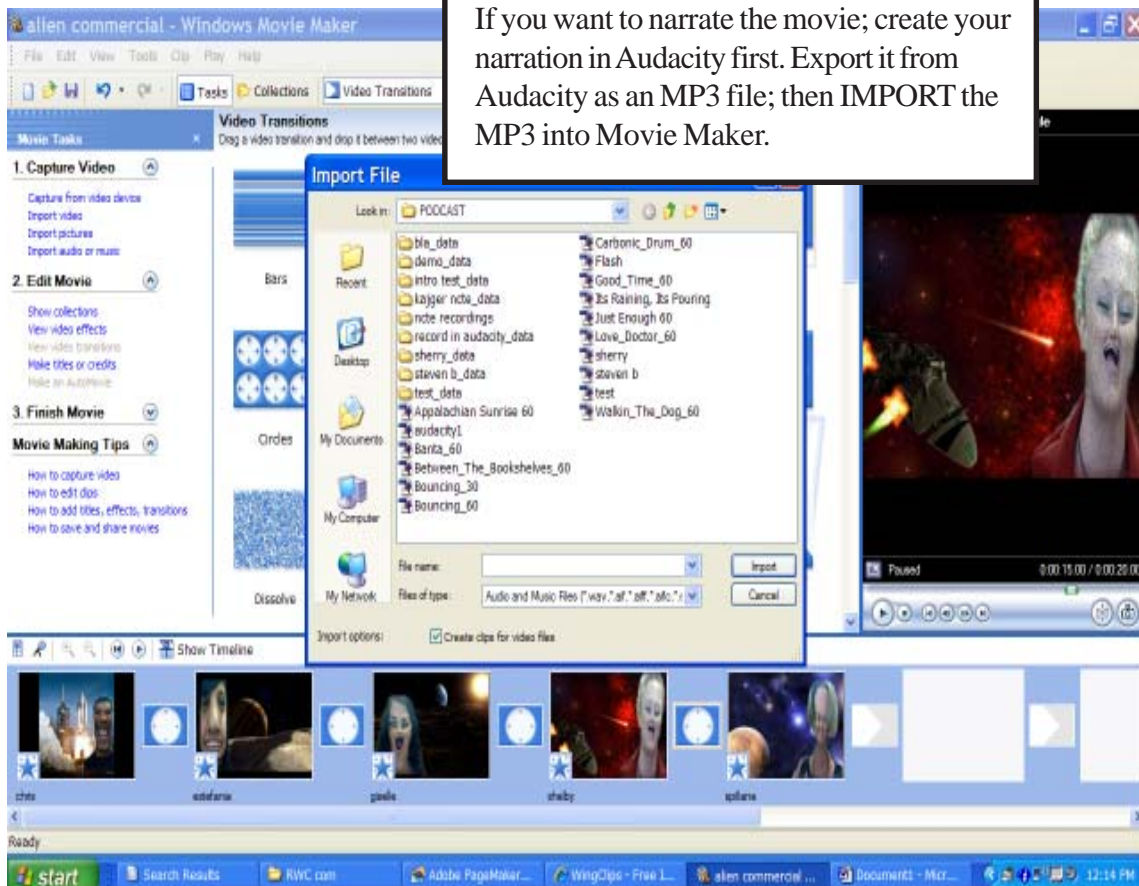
alien commercial - Windows Movie Maker

File Edit View Tools Clip Play Help

Tasks Collections Video Transitions

If you want to narrate the movie; create your narration in Audacity first. Export it from Audacity as an MP3 file; then IMPORT the MP3 into Movie Maker.

Movie Tasks

1. Capture Video

Capture from video device
Import video
Import pictures
Import audio or music

2. Edit Movie

Show collections
View video effects
View video transitions
Make titles or credits
Make an AutoMovie

3. Finish Movie

Movie Making Tips

How to capture video
How to edit clips
How to add titles, effects, transitions
How to save and share movies

Video Transitions
Drag a video transition and drop it between two video

Bars

Circles

Dissolve

Import File

Look in: PODCAST

ble_data
demo_data
intro test_data
kajger ncte_data
ncte recordings
record in audacity_data
sherry_data
steven b_data
test_data
Appalachian Sunrise 60
audacity1
Banta_60
Between_The_Bookshelves_60
Bouncing_30
Bouncing_60
Carbonic_Drum_60
Flash
Good_Time_60
Its Raining, Its Pouring
Just Enough 60
Love_Doctor_60
sherry
steven b
test
Walkin_The_Dog_60

Recent
Desktop
My Documents
My Computer
My Network

File name:
Files of type: Audio and Music Files (*.wav,*.aif,*.aiff,*.aifc,*.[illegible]

Import
Cancel

Import options: Create clips for video files

Paused
0:00:15.00 / 0:00:20.00

Show Timeline

chris
estefania
giselle
shelby
spillane

Ready

start
Search Results
RWC.com
Adobe PageMaker...
WingClips - Free 1...
alien commercial ...
Document1 - Micr...
12:14 PM